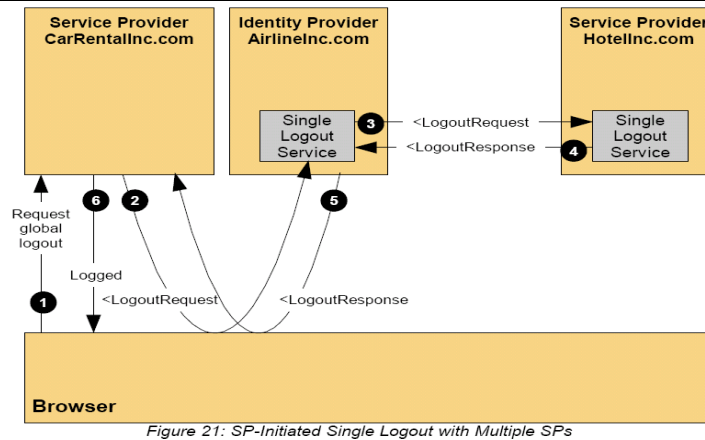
Service Provider
CarRentalInc.com

Identity Provider
AirlineInc.com

Service Provider
HotelInc.com

Single Logout Service

3

<LogoutRequest

<LogoutResponse

4

Single Logout Service

Request global logout

6

2

5

Logged

1

<LogoutRequest

<LogoutResponse

Browser

Figure 21: SP-Initiated Single Logout with Multiple SPs